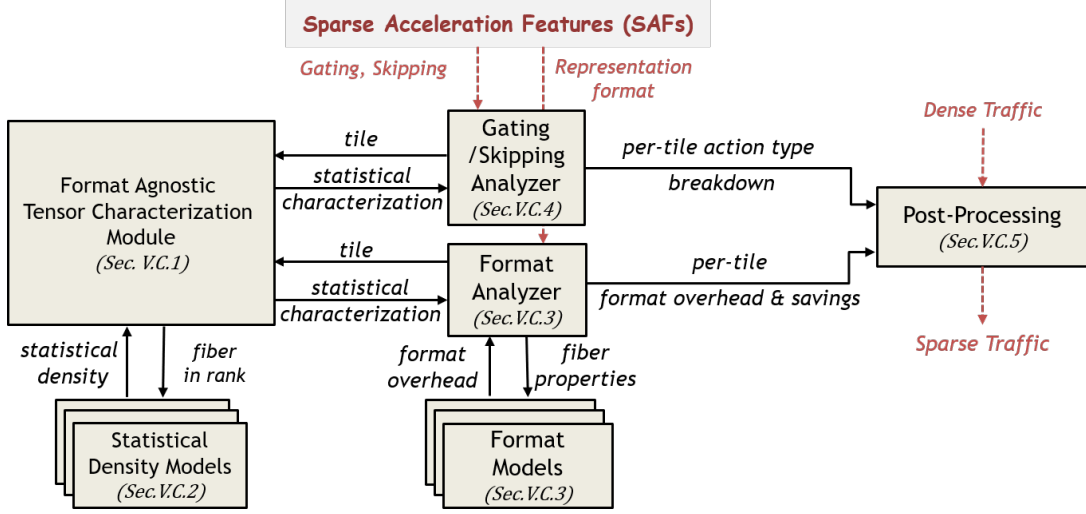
Sparse Acceleration Features (SAFs)

Gating, Skipping

Representation format

Dense Traffic

Format Agnostic Tensor Characterization Module
(Sec. V.C.1)

tile

statistical characterization

Gating /Skipping Analyzer
(Sec.V.C.4)

per-tile action type breakdown

Post-Processing
(Sec.V.C.5)

tile

statistical characterization

Format Analyzer
(Sec.V.C.3)

per-tile format overhead & savings

Sparse Traffic

statistical density

fiber in rank

format overhead

fiber properties

Statistical Density Models
(Sec.V.C.2)

Format Models
(Sec.V.C.3)